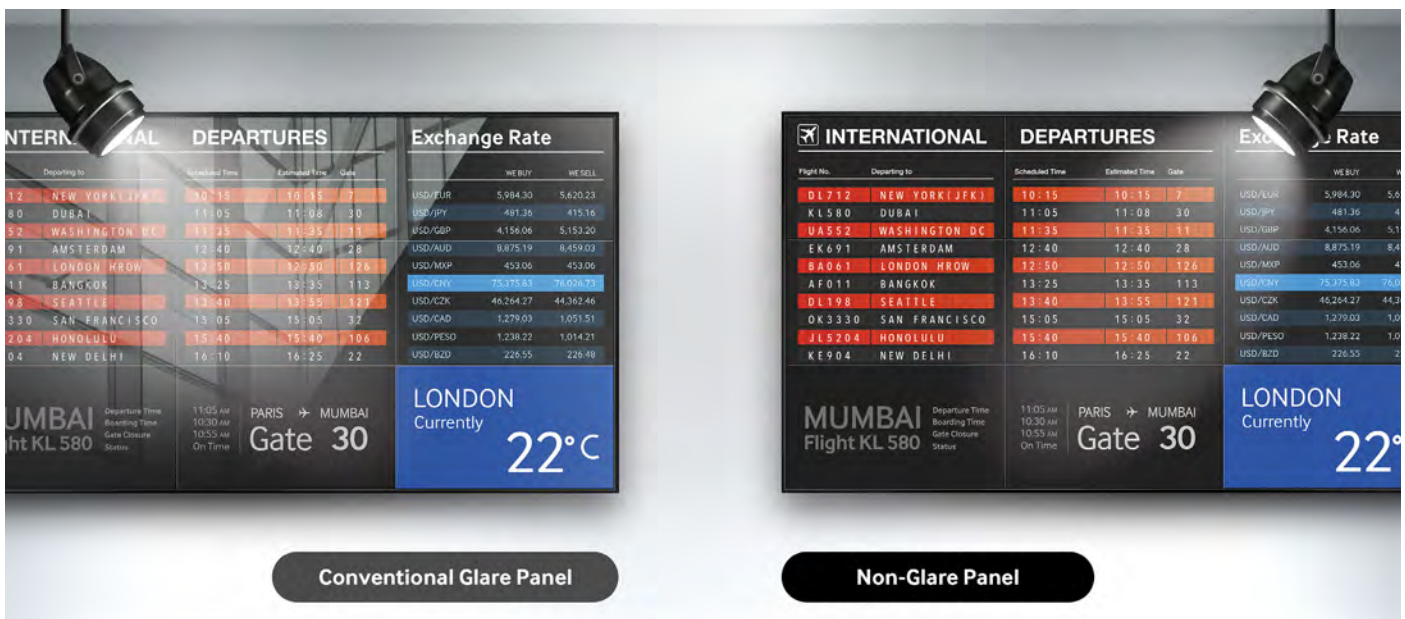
INTERN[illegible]AL
Departing to
12 NEW YORK(JFK)
80 DUBAI
52 WASHINGTON DC
91 AMSTERDAM
61 LONDON HROW
11 BANGKOK
98 SEATTLE
330 SAN FRANCISCO
204 HONOLULU
04 NEW DELHI

DEPARTURES

| Scheduled Time | Estimated Time | Gate |
|---|---|---|
| 10:15 | 10:15 | 7 |
| 11:05 | 11:08 | 30 |
| 11:35 | 11:35 | 11 |
| 12:40 | 12:40 | 28 |
| 12:50 | 12:50 | 126 |
| 13:25 | 13:35 | 113 |
| 13:40 | 13:55 | 121 |
| 15:05 | 15:05 | 32 |
| 15:40 | 15:40 | 106 |
| 16:10 | 16:25 | 22 |

Exchange Rate

| | WE BUY | WE SELL |
|---|---|---|
| USD/EUR | 5,984.30 | 5,620.23 |
| USD/JPY | 481.36 | 415.16 |
| USD/GBP | 4,156.06 | 5,153.20 |
| USD/AUD | 8,875.19 | 8,459.03 |
| USD/MXP | 453.06 | 453.06 |
| USD/CNY | 75,375.83 | 76,026.73 |
| USD/CZK | 46,264.27 | 44,362.46 |
| USD/CAD | 1,279.03 | 1,051.51 |
| USD/PESO | 1,238.22 | 1,014.21 |
| USD/BZD | 226.55 | 226.48 |

UMBAI
ht KL 580
Departure Time
Boarding Time
Gate Closure
Status
11:05 AM
10:30 AM
10:55 AM
On Time
PARIS ✈ MUMBAI
Gate 30
LONDON
Currently
22°C

INTERNATIONAL

| Flight No. | Departing to |
|---|---|
| DL712 | NEW YORK(JFK) |
| KL580 | DUBAI |
| UA552 | WASHINGTON DC |
| EK691 | AMSTERDAM |
| BA061 | LONDON HROW |
| AF011 | BANGKOK |
| DL198 | SEATTLE |
| OK3330 | SAN FRANCISCO |
| JL5204 | HONOLULU |
| KE904 | NEW DELHI |

DEPARTURES

| Scheduled Time | Estimated Time | Gate |
|---|---|---|
| 10:15 | 10:15 | 7 |
| 11:05 | 11:08 | 30 |
| 11:35 | 11:35 | 11 |
| 12:40 | 12:40 | 28 |
| 12:50 | 12:50 | 126 |
| 13:25 | 13:35 | 113 |
| 13:40 | 13:55 | 121 |
| 15:05 | 15:05 | 32 |
| 15:40 | 15:40 | 106 |
| 16:10 | 16:25 | 22 |

Exc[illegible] Rate

| | WE BUY | |
|---|---|---|
| USD/EUR | 5,984.30 | 5,6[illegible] |
| USD/JPY | 481.36 | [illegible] |
| USD/GBP | 4,156.06 | 5,1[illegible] |
| USD/AUD | 8,875.19 | 8,4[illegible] |
| USD/MXP | 453.06 | 4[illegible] |
| USD/CNY | 75,375.83 | 76,0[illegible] |
| USD/CZK | 46,264.27 | 44,3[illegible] |
| USD/CAD | 1,279.03 | 1,0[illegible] |
| USD/PESO | 1,238.22 | 1,0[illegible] |
| USD/BZD | 226.55 | 2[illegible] |

MUMBAI
Flight KL 580
Departure Time
Boarding Time
Gate Closure
Status
11:05 AM
10:30 AM
10:55 AM
On Time
PARIS ✈ MUMBAI
Gate 30
LONDON
Currently
22

Conventional Glare Panel

Non-Glare Panel